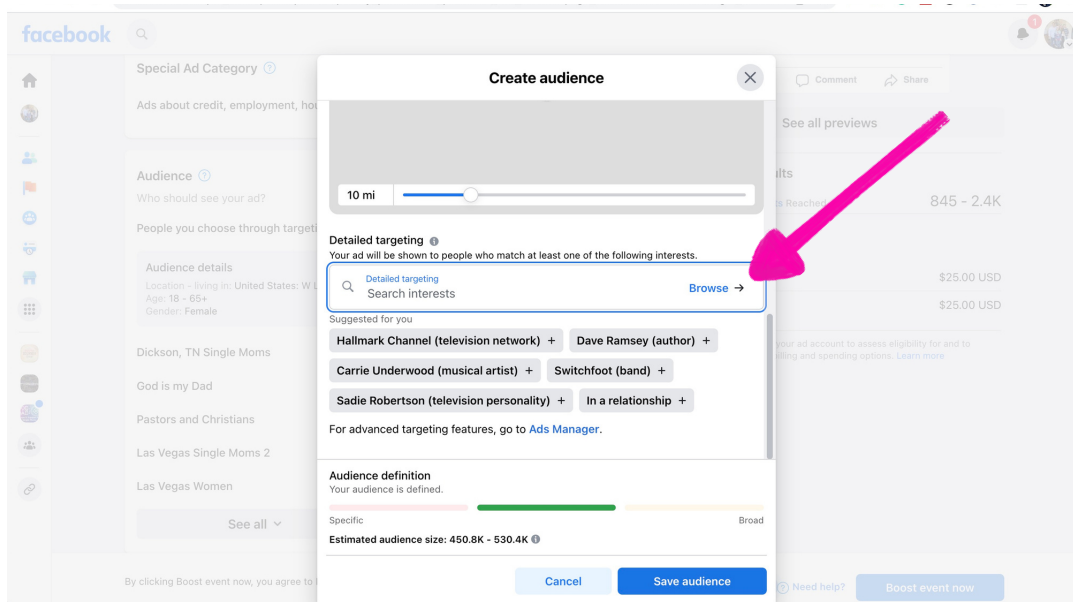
facebook

Special Ad Category

Ads about credit, employment, ho

Audience
Who should see your ad?

People you choose through targeti

Audience details
Location - living in: United States: W
Age: 18 - 65+
Gender: Female

Dickson, TN Single Moms

God is my Dad

Pastors and Christians

Las Vegas Single Moms 2

Las Vegas Women

See all

By clicking Boost event now, you agree to

Create audience

10 mi

Detailed targeting
Your ad will be shown to people who match at least one of the following interests.

Detailed targeting
Search interests
Browse →

Suggested for you

Hallmark Channel (television network) +
Dave Ramsey (author) +
Carrie Underwood (musical artist) +
Switchfoot (band) +
Sadie Robertson (television personality) +
In a relationship +

For advanced targeting features, go to Ads Manager.

Audience definition
Your audience is defined.

Specific
Broad

Estimated audience size: 450.8K - 530.4K

Cancel
Save audience

Comment
Share

See all previews

lts
845 - 2.4K

$25.00 USD
$25.00 USD

your ad account to assess eligibility for and to illing and spending options. Learn more

Need help?
Boost event now